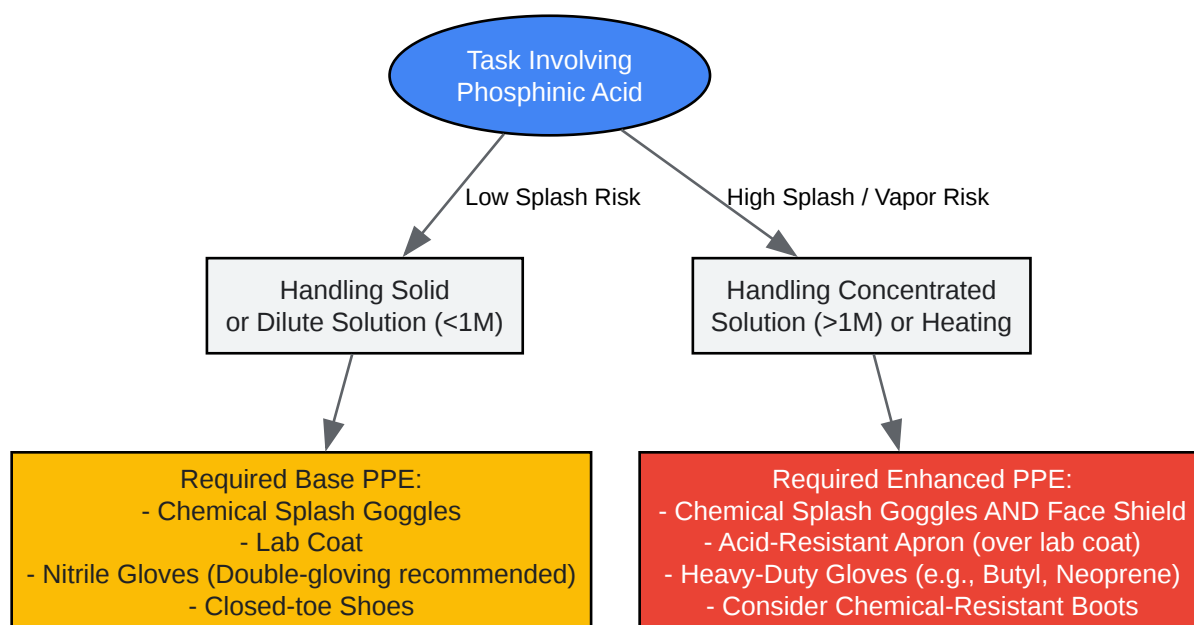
Task Involving Phosphinic Acid

Low Splash Risk

High Splash / Vapor Risk

Handling Solid or Dilute Solution (<1M)

Handling Concentrated Solution (>1M) or Heating

Required Base PPE:
- Chemical Splash Goggles
- Lab Coat
- Nitrile Gloves (Double-gloving recommended)
- Closed-toe Shoes

Required Enhanced PPE:
- Chemical Splash Goggles AND Face Shield
- Acid-Resistant Apron (over lab coat)
- Heavy-Duty Gloves (e.g., Butyl, Neoprene)
- Consider Chemical-Resistant Boots